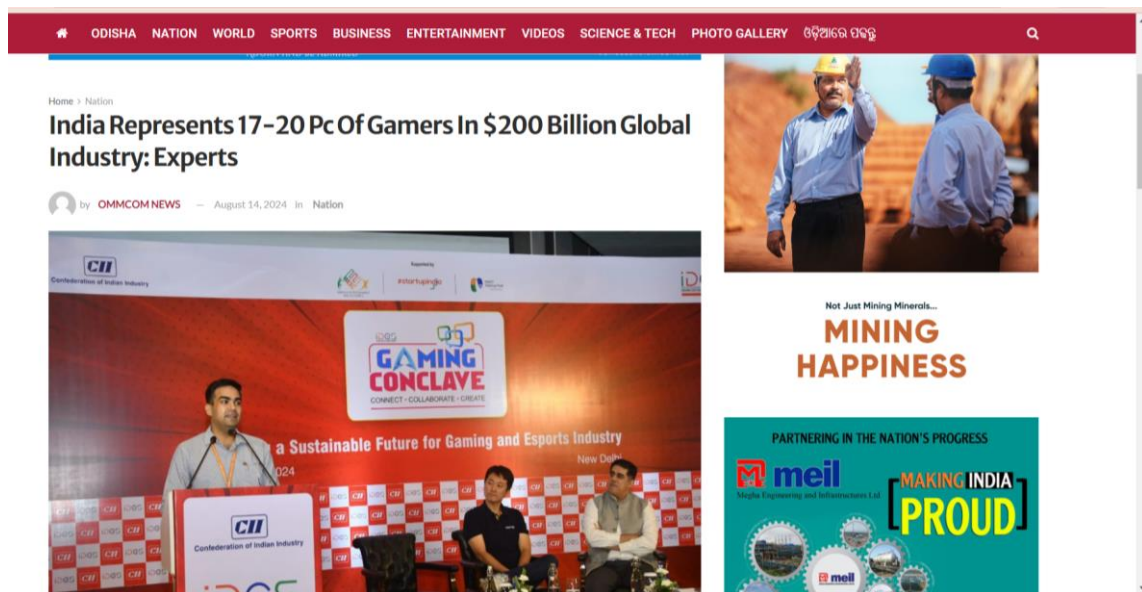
ODISHA NATION WORLD SPORTS BUSINESS ENTERTAINMENT VIDEOS SCIENCE & TECH PHOTO GALLERY ଓଡ଼ିଆରେ ପଢ଼ନ୍ତୁ

Home › Nation

India Represents 17-20 Pc Of Gamers In $200 Billion Global Industry: Experts

by OMMCOM NEWS — August 14, 2024 in Nation

CII Confederation of Indian Industry

#startupindia

IDGS GAMING CONCLAVE
CONNECT · COLLABORATE · CREATE

a Sustainable Future for Gaming and Esports Industry

New Delhi

2024

CII Confederation of Indian Industry

Not Just Mining Minerals...
MINING HAPPINESS

PARTNERING IN THE NATION'S PROGRESS

meil
Megha Engineering and Infrastructures Ltd.

MAKING INDIA PROUD

meil